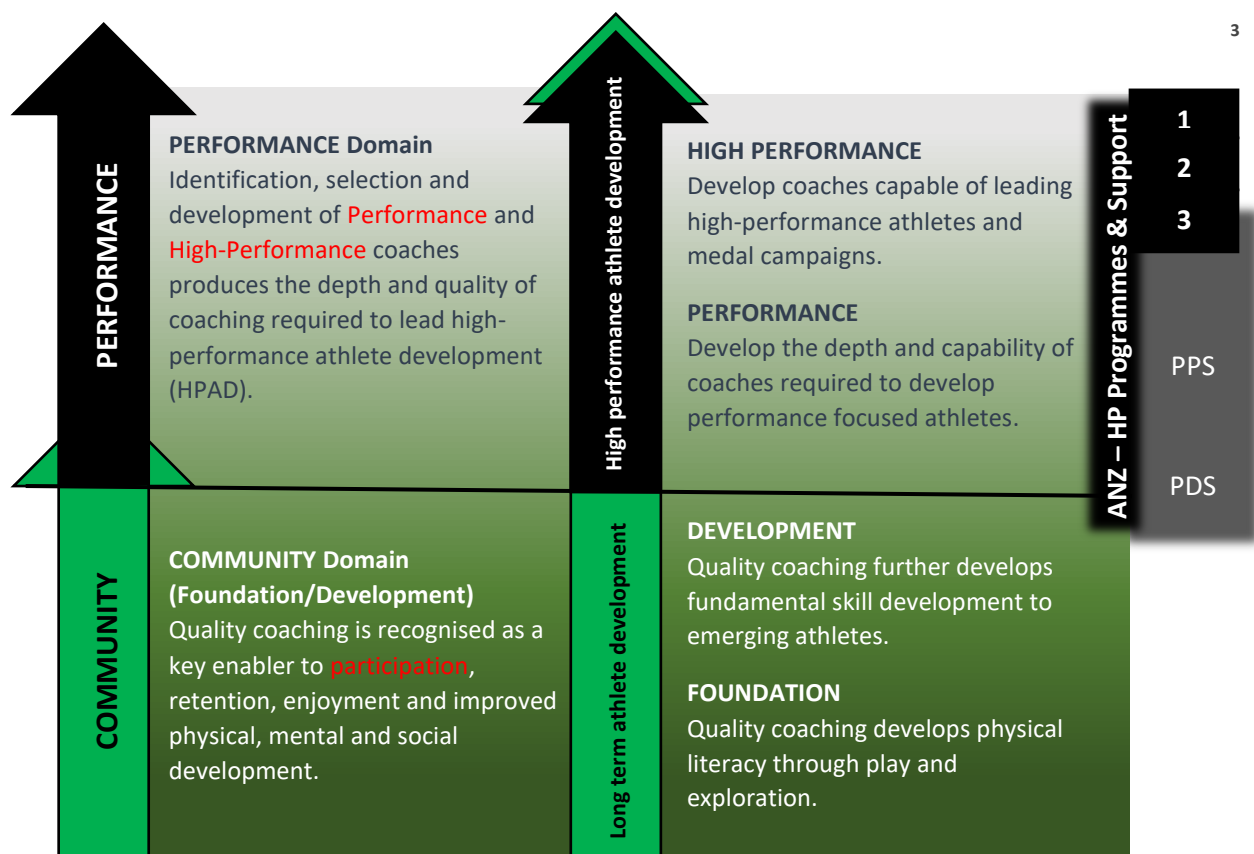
3

PERFORMANCE

PERFORMANCE Domain
Identification, selection and development of Performance and High-Performance coaches produces the depth and quality of coaching required to lead high-performance athlete development (HPAD).

High performance athlete development

HIGH PERFORMANCE
Develop coaches capable of leading high-performance athletes and medal campaigns.

PERFORMANCE
Develop the depth and capability of coaches required to develop performance focused athletes.

ANZ – HP Programmes & Support

1
2
3
PPS
PDS

COMMUNITY

COMMUNITY Domain (Foundation/Development)
Quality coaching is recognised as a key enabler to participation, retention, enjoyment and improved physical, mental and social development.

Long term athlete development

DEVELOPMENT
Quality coaching further develops fundamental skill development to emerging athletes.

FOUNDATION
Quality coaching develops physical literacy through play and exploration.